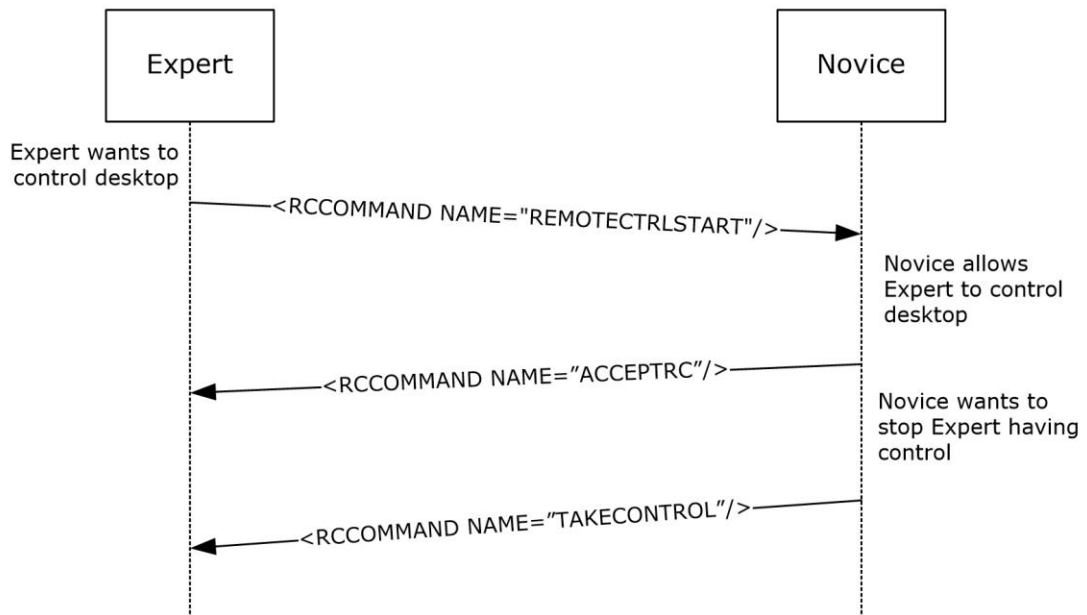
Expert

Novice

Expert wants to control desktop

<RCCOMMAND NAME="REMOTECTRLSTART"/>

Novice allows Expert to control desktop

<RCCOMMAND NAME="ACCEPTRC"/>

Novice wants to stop Expert having control

<RCCOMMAND NAME="TAKECONTROL"/>